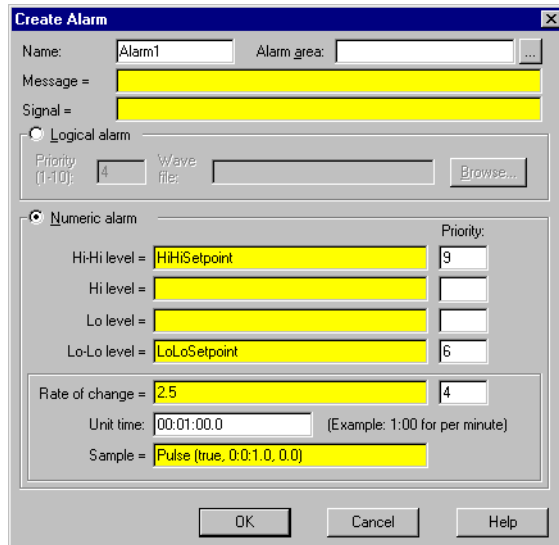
Create Alarm

Name: Alarm1 Alarm area: ...

Message =

Signal =

Logical alarm

Priority (1-10): 4 Wave file: Browse...

Numeric alarm

Priority:

Hi-Hi level = HiHiSetpoint 9

Hi level =

Lo level =

Lo-Lo level = LoLoSetpoint 6

Rate of change = 2.5 4

Unit time: 00:01:00.0 (Example: 1:00 for per minute)

Sample = Pulse (true, 0:0:1.0, 0.0)

OK Cancel Help